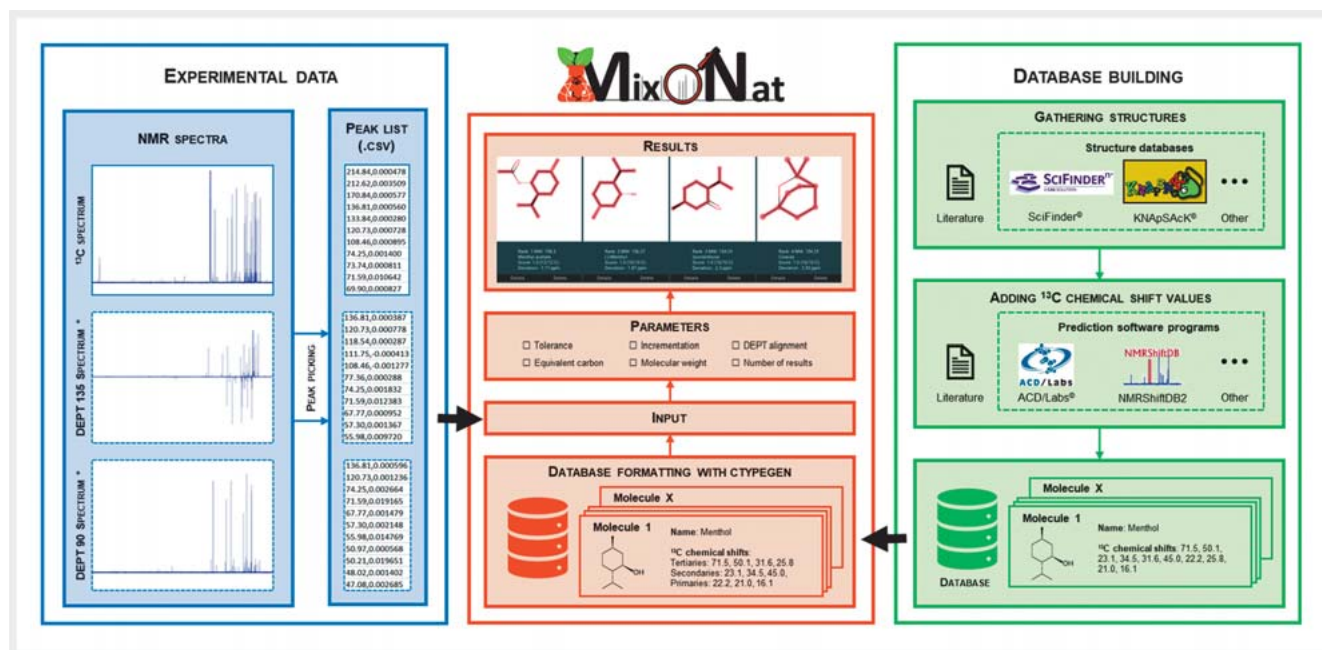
EXPERIMENTAL DATA

NMR SPECTRA

$^{13}C$ SPECTRUM

DEPT 135 SPECTRUM *

DEPT 90 SPECTRUM *

PEAK LIST (.CSV)

214.84,0.000478
212.62,0.003509
170.84,0.000577
136.81,0.000560
133.84,0.000280
120.73,0.000728
108.46,0.000895
74.25,0.001400
73.74,0.000811
71.59,0.010642
69.90,0.000827

136.81,0.000387
120.73,0.000778
118.54,0.000287
111.75,-0.000413
108.46,-0.001277
77.36,0.000288
74.25,0.001832
71.59,0.012383
67.77,0.000952
57.30,0.001367
55.98,0.009720

136.81,0.000596
120.73,0.001236
74.25,0.002664
71.59,0.019165
67.77,0.001479
57.30,0.002148
55.98,0.014769
50.97,0.000568
50.21,0.019651
48.02,0.001402
47.08,0.002685

PEAK PICKING

MixONat

RESULTS

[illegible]

PARAMETERS

☐ Tolerance
☐ Incrementation
☐ DEPT alignment
☐ Equivalent carbon
☐ Molecular weight
☐ Number of results

INPUT

DATABASE FORMATTING WITH CTYPEGEN

Molecule X

Molecule 1

Name: Menthol

$^{13}C$ chemical shifts:
Tertiaries: 71.5, 50.1, 31.6, 25.8
Secondaries: 23.1, 34.5, 45.0,
Primaries: 22.2, 21.0, 16.1

OH

DATABASE BUILDING

GATHERING STRUCTURES

Structure databases

Literature

SciFinder

SciFinder®

KNApSAcK®

Other

ADDING $^{13}C$ CHEMICAL SHIFT VALUES

Prediction software programs

Literature

ACD/Labs

ACD/Labs®

NMRShiftDB

NMRShiftDB2

Other

Molecule X

Molecule 1

Name: Menthol

$^{13}C$ chemical shifts: 71.5, 50.1, 23.1, 34.5, 31.6, 45.0, 22.2, 25.8, 21.0, 16.1

OH

DATABASE